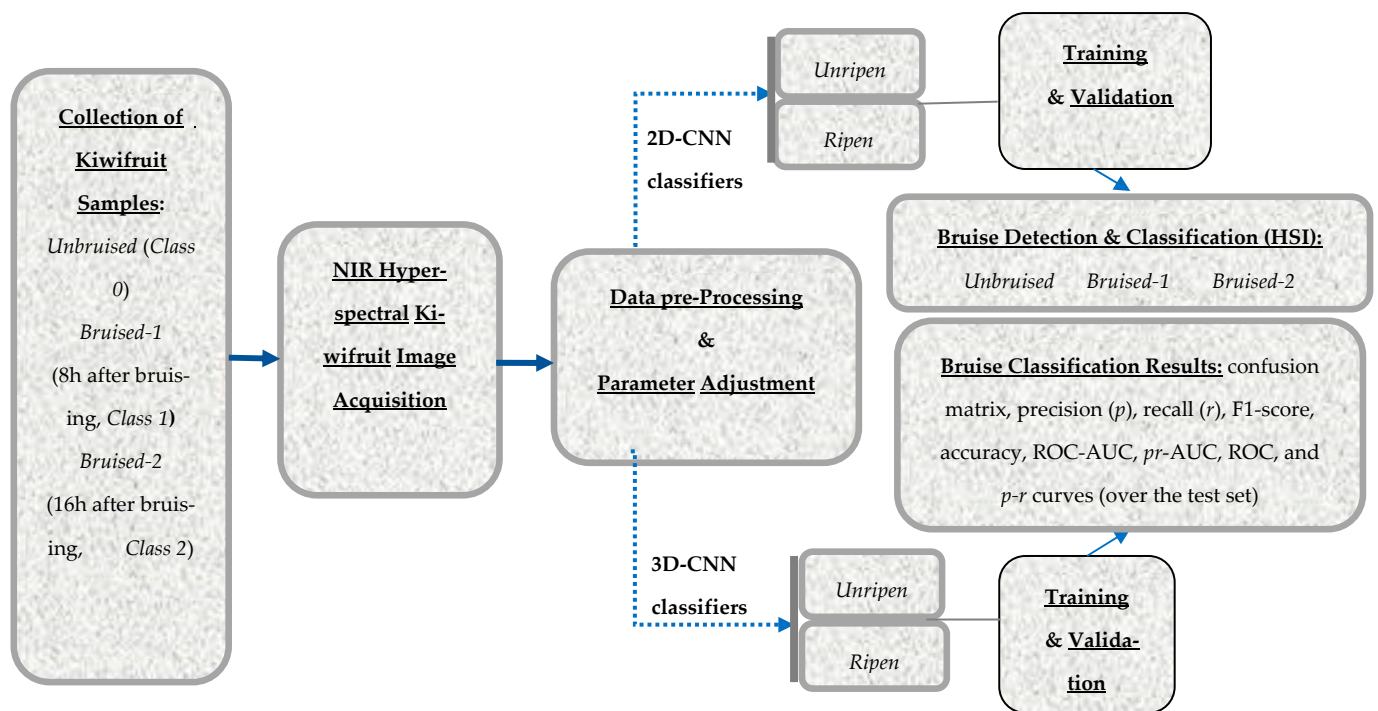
Collection of Kiwifruit Samples:
Unbruised (Class 0)
Bruised-1
(8h after bruising, Class 1)
Bruised-2
(16h after bruising, Class 2)

NIR Hyperspectral Kiwifruit Image Acquisition

Data pre-Processing
&
Parameter Adjustment

2D-CNN classifiers

Unripen

Ripen

Training
& Validation

Bruise Detection & Classification (HSI):
Unbruised Bruised-1 Bruised-2

Bruise Classification Results: confusion matrix, precision ($p$), recall ($r$), F1-score, accuracy, ROC-AUC, $pr$-AUC, ROC, and $p$-$r$ curves (over the test set)

3D-CNN classifiers

Unripen

Ripen

Training
& Validation